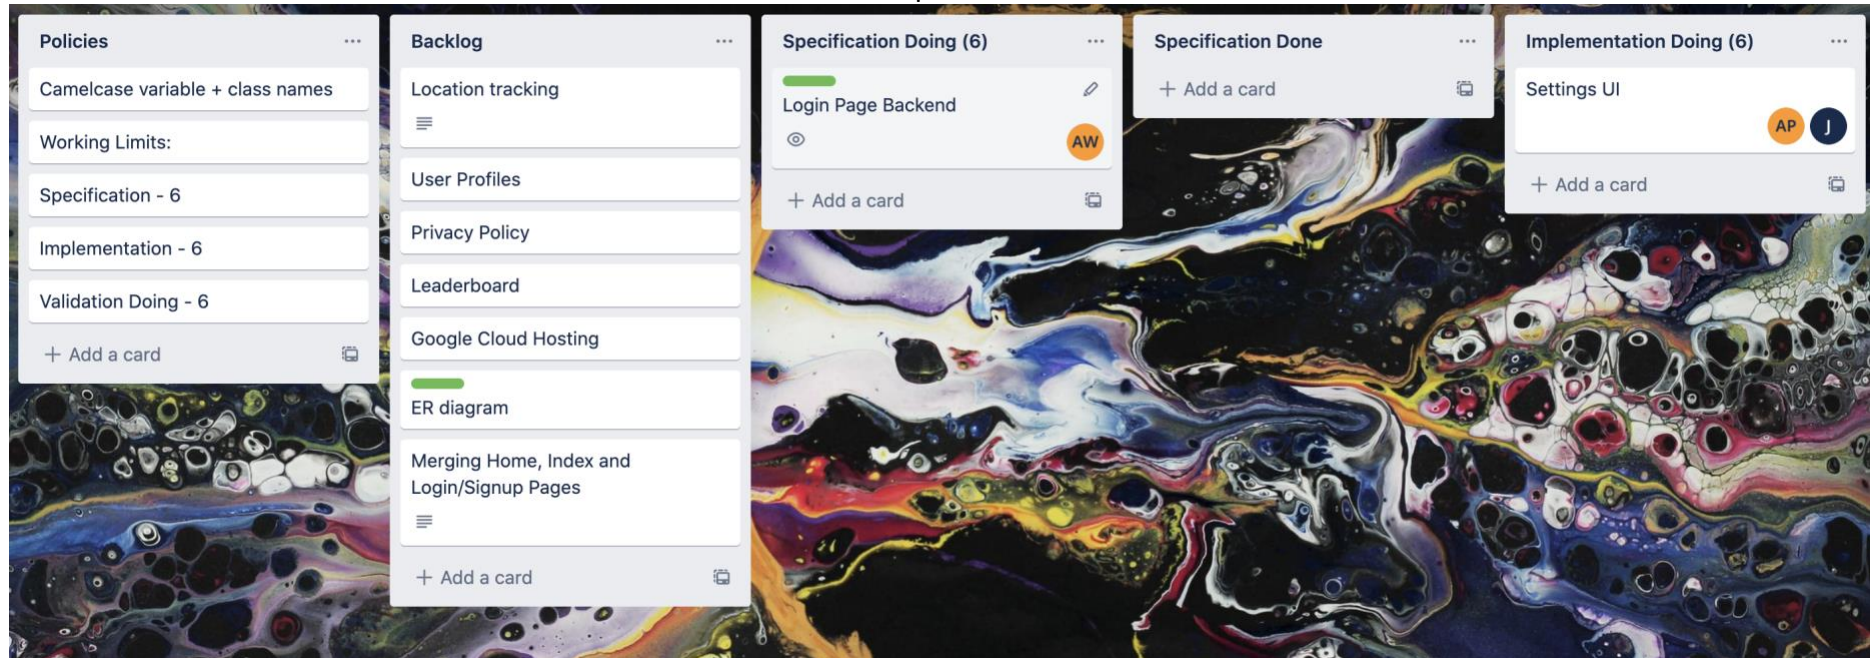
Policies ...

Camelcase variable + class names

Working Limits:

Specification - 6

Implementation - 6

Validation Doing - 6

+ Add a card

Backlog ...

Location tracking

User Profiles

Privacy Policy

Leaderboard

Google Cloud Hosting

ER diagram

Merging Home, Index and Login/Signup Pages

+ Add a card

Specification Doing (6) ...

Login Page Backend

AW

+ Add a card

Specification Done ...

+ Add a card

Implementation Doing (6) ...

Settings UI

AP J

+ Add a card